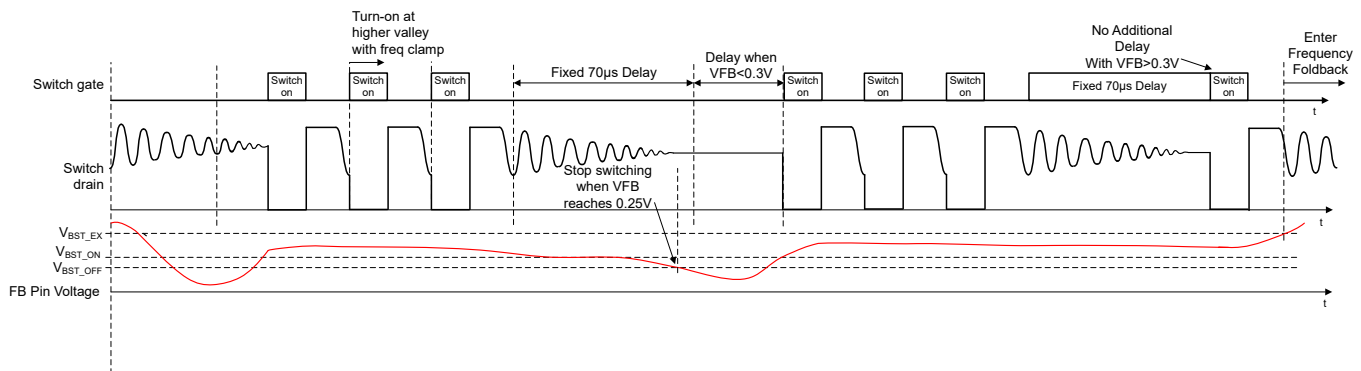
Turn-on at higher valley with freq clamp

Fixed 70µs Delay

Delay when VFB<0.3V

No Additional Delay With VFB>0.3V

Enter Frequency Foldback

Switch gate

Switch on

Switch on

Switch on

Switch on

Switch on

Switch on

Fixed 70µs Delay

Switch on

t

Switch drain

Stop switching when VFB reaches 0.25V

t

$V_{BST\_EX}$

$V_{BST\_ON}$

$V_{BST\_OFF}$

FB Pin Voltage

t